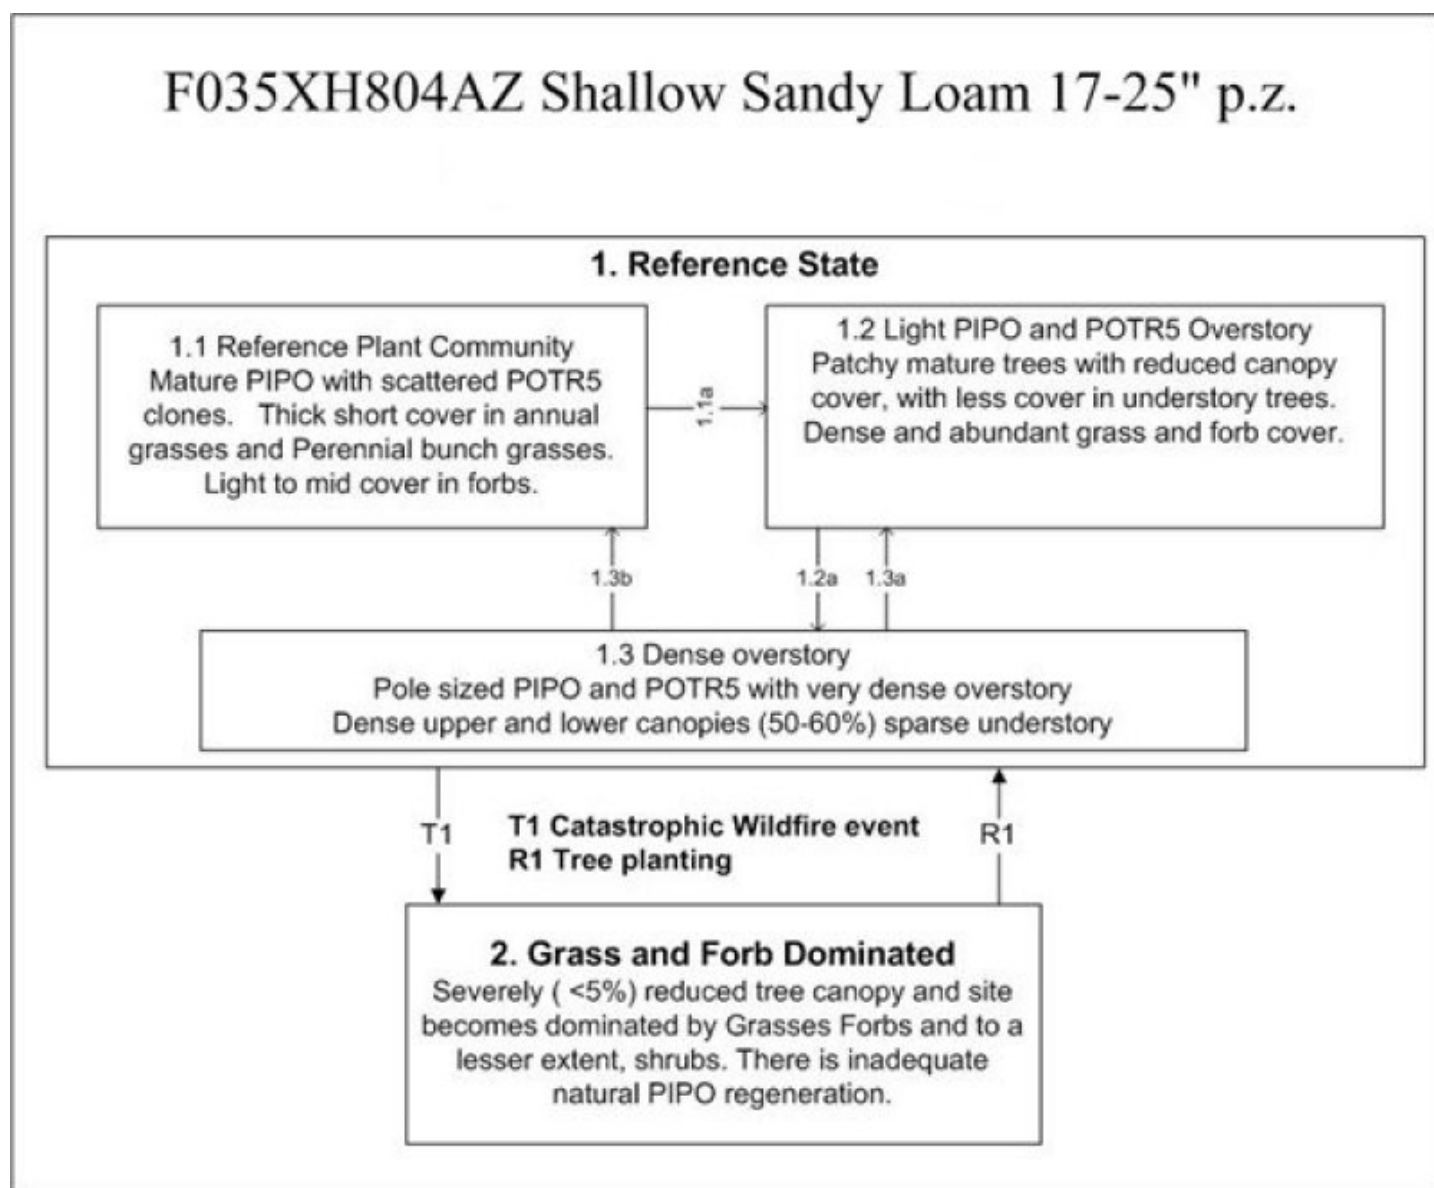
F035XH804AZ Shallow Sandy Loam 17-25" p.z.

1. Reference State

1.1 Reference Plant Community
Mature PIPO with scattered POTR5 clones. Thick short cover in annual grasses and Perennial bunch grasses. Light to mid cover in forbs.

1.1a

1.2 Light PIPO and POTR5 Overstory
Patchy mature trees with reduced canopy cover, with less cover in understory trees. Dense and abundant grass and forb cover.

1.3b

1.2a

1.3a

1.3 Dense overstory
Pole sized PIPO and POTR5 with very dense overstory
Dense upper and lower canopies (50-60%) sparse understory

T1

T1 Catastrophic Wildfire event
R1 Tree planting

R1

2. Grass and Forb Dominated
Severely ( <5%) reduced tree canopy and site becomes dominated by Grasses Forbs and to a lesser extent, shrubs. There is inadequate natural PIPO regeneration.